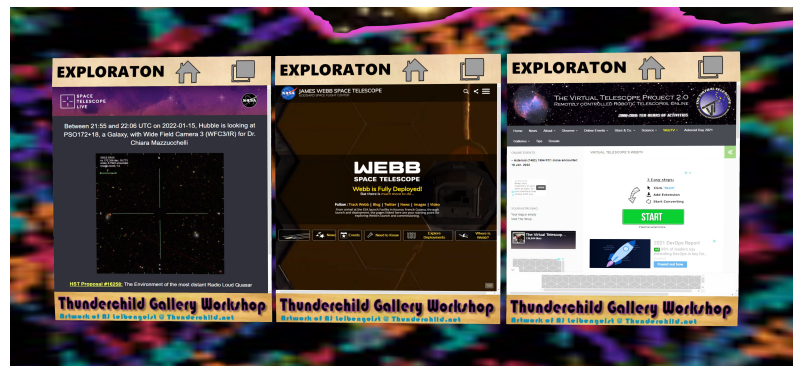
EXPLORATON

SPACE TELESCOPE LIVE

Between 21:55 and 22:06 UTC on 2022-01-15, Hubble is looking at PSO172+18, a Galaxy, with Wide Field Camera 3 (WFC3/IR) for Dr. Chiara Mazzucchelli

HST Proposal #16295: The Environment of the most distant Radio Loud Quasar

Thunderchild Gallery Workshop
Artwork of Al tebwegeist @ Thunderchild.net

EXPLORATON

JAMES WEBB SPACE TELESCOPE

WEBB
SPACE TELESCOPE

Webb is Fully Deployed!

News
Events
Need to Know
Explore Deployments
Where is Webb?

Thunderchild Gallery Workshop
Artwork of Al tebwegeist @ Thunderchild.net

EXPLORATON

The Virtual Telescope Project 2.0
Remotely-Controlled Robotic Telescopes Online

START

Thunderchild Gallery Workshop
Artwork of Al tebwegeist @ Thunderchild.net